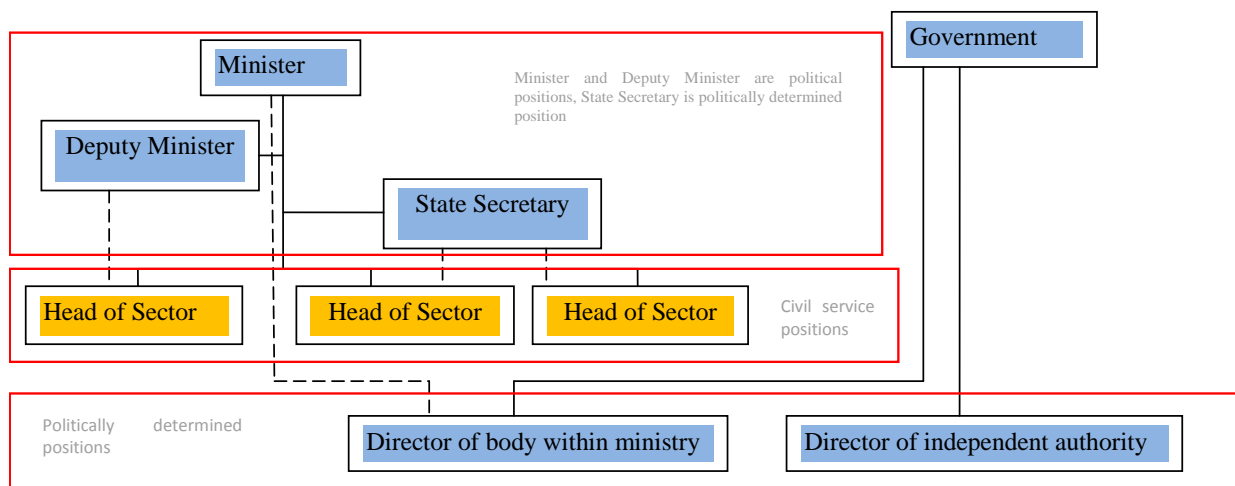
Government

Minister

Minister and Deputy Minister are political positions, State Secretary is politically determined position

Deputy Minister

State Secretary

Head of Sector

Head of Sector

Head of Sector

Civil service positions

Politically determined positions

Director of body within ministry

Director of independent authority